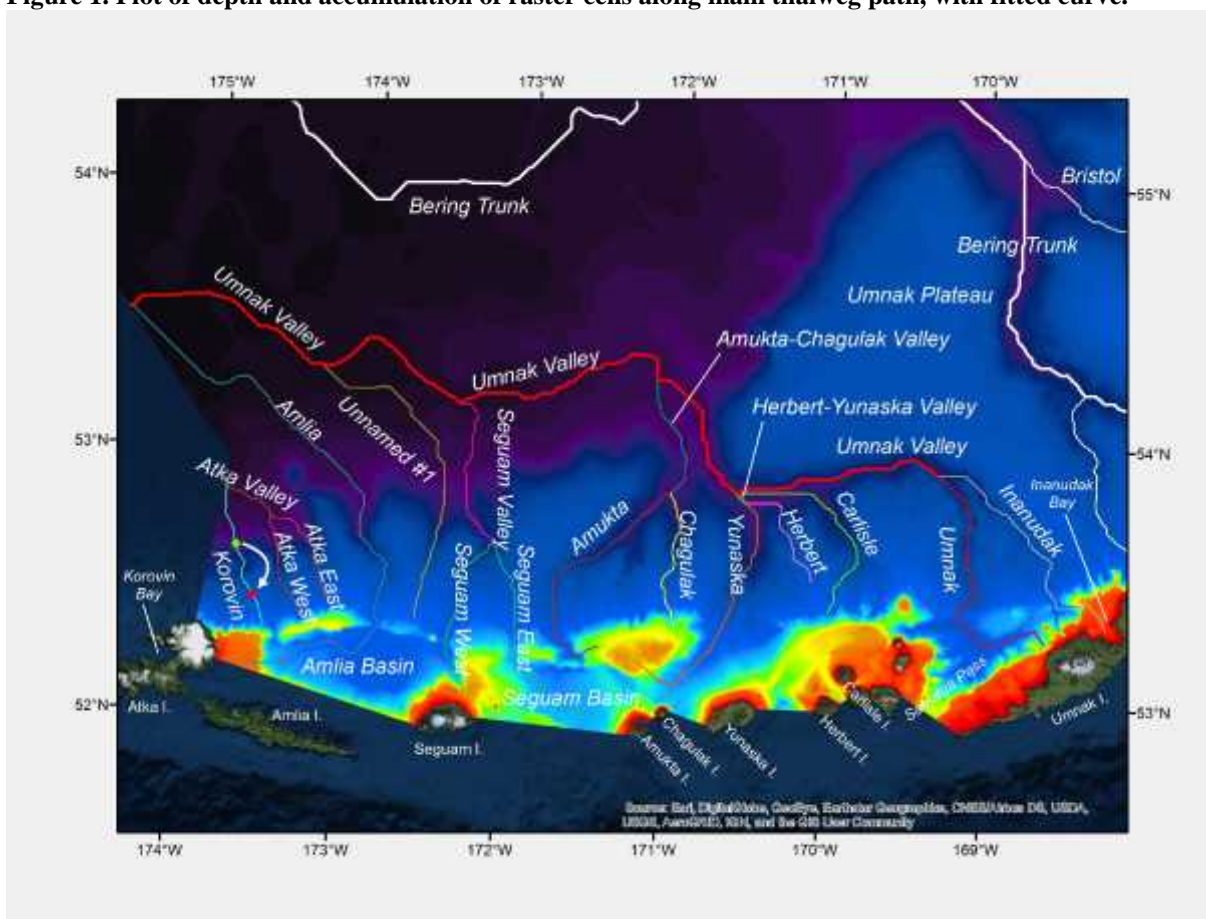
Figure 1. Plot of depth and accumulation of raster cells along main thalweg path, with fitted curve.

175°W 174°W 173°W 172°W 171°W 170°W

54°N 53°N 52°N

55°N 54°N 53°N

Bering Trunk

Bristol

Bering Trunk

Umnak Plateau

Umnak Valley

Umnak Valley

Amukta-Chagulak Valley

Herbert-Yunaska Valley

Umnak Valley

Amlia

Unnamed #1

Seguam Valley

Seguam East

Seguam West

Atka Valley

Atka East

Atka West

Korovin

Amukta

Chagulak

Yunaska

Herbert

Carlisle

Umnak

Inanudak

Inanudak Bay

Korovin Bay

Amlia Basin

Seguam Basin

Atka I.

Amlia I.

Seguam I.

Amukta I.

Chagulak I.

Yunaska I.

Herbert I.

Carlisle I.

Samalga Pass

Umnak I.

Source: Esri, DigitalGlobe, GeoEye, Earthstar Geographics, CNES/Airbus DS, USDA, USGS, AeroGRID, IGN, and the GIS User Community

174°W 173°W 172°W 171°W 170°W 169°W